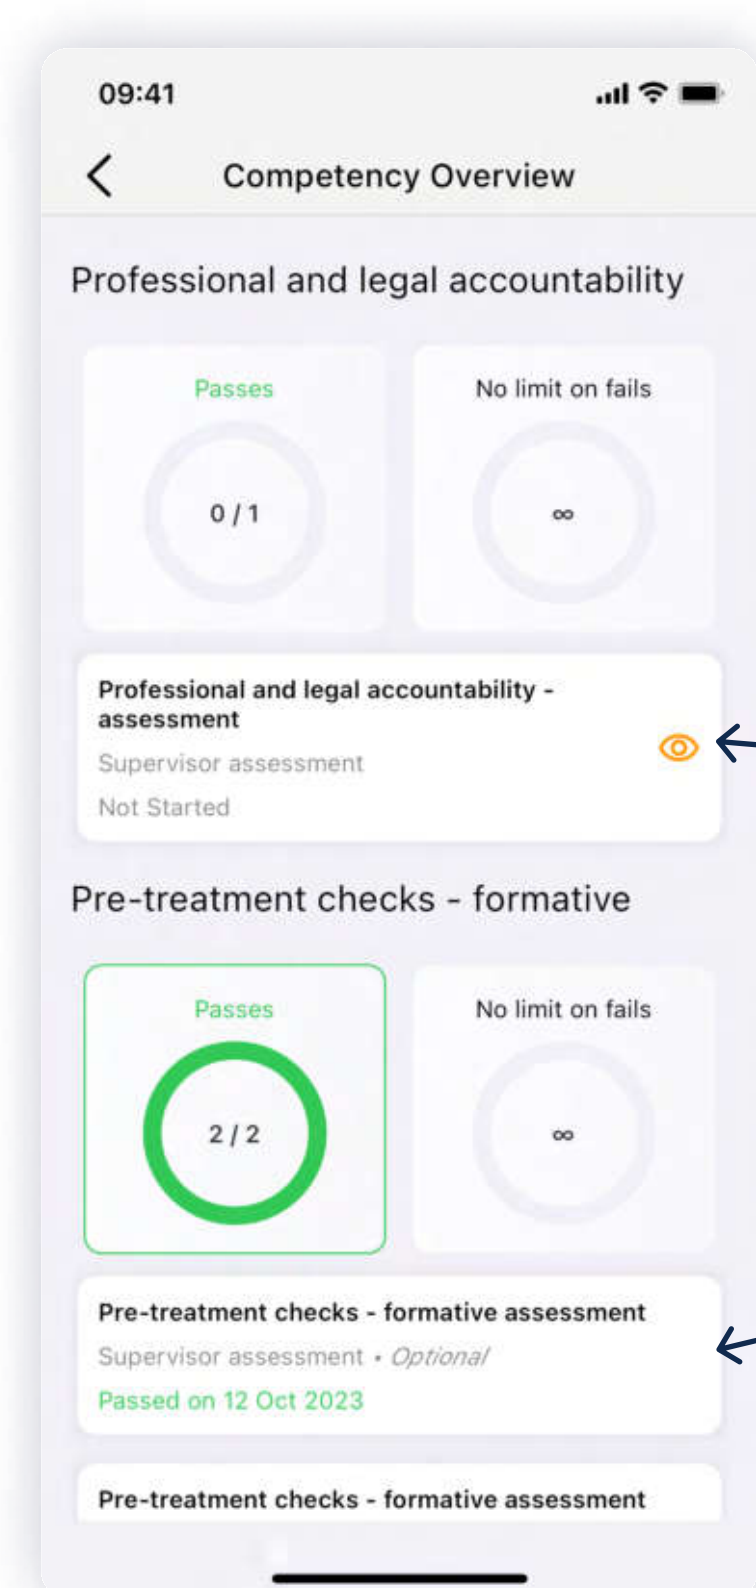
09:41

Competency Overview

Professional and legal accountability

Passes

0 / 1

No limit on fails

∞

Professional and legal accountability - assessment

Supervisor assessment

Not Started

Pre-treatment checks - formative

Passes

2 / 2

No limit on fails

∞

Pre-treatment checks - formative assessment

Supervisor assessment • *Optional*

Passed on 12 Oct 2023

Pre-treatment checks - formative assessment